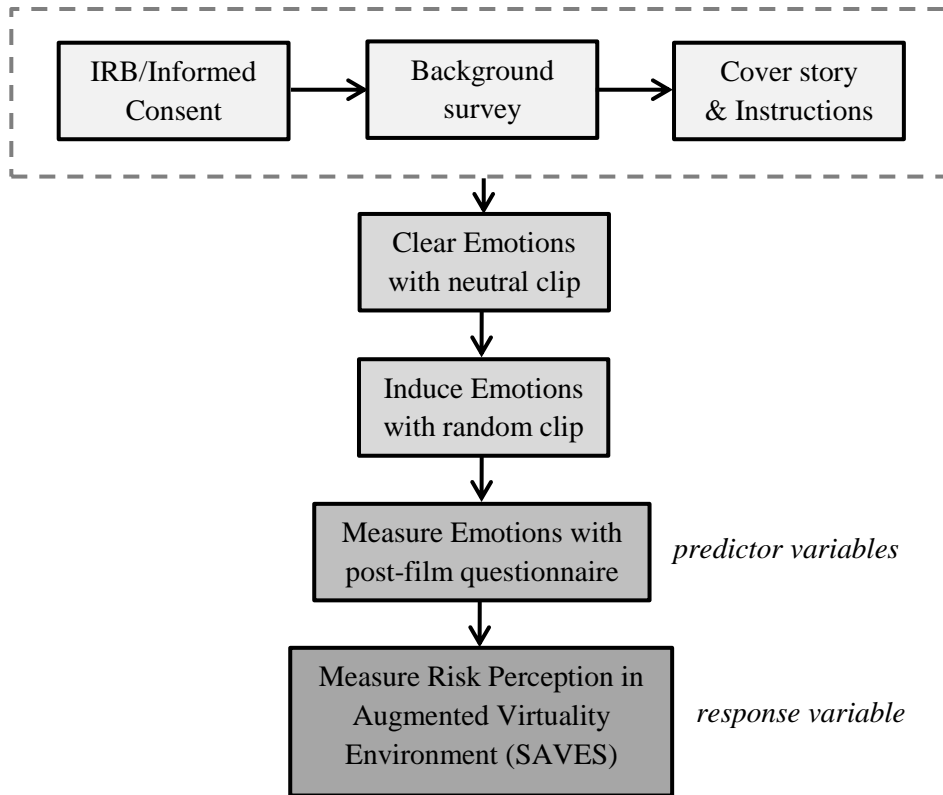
IRB/Informed Consent

Background survey

Cover story & Instructions

Clear Emotions with neutral clip

Induce Emotions with random clip

Measure Emotions with post-film questionnaire

*predictor variables*

Measure Risk Perception in Augmented Virtuality Environment (SAVES)

*response variable*